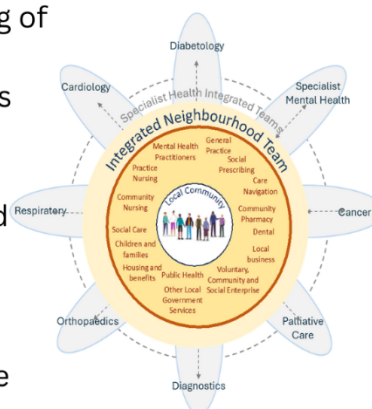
g of

s

d

e

Diabetology

Cardiology

Specialist Mental Health

Specialist Health Integrated Teams

Integrated Neighbourhood Team

Mental Health Practitioners

General Practice

Social Prescribing

Practice Nursing

Care Navigation

Community Nursing

Local Community

Community Pharmacy

Dental

Respiratory

Cancer

Social Care

Children and families

Local business

Housing and benefits

Public Health

Voluntary, Community and Social Enterprise

Other Local Government Services

Orthopaedics

Palliative Care

Diagnostics